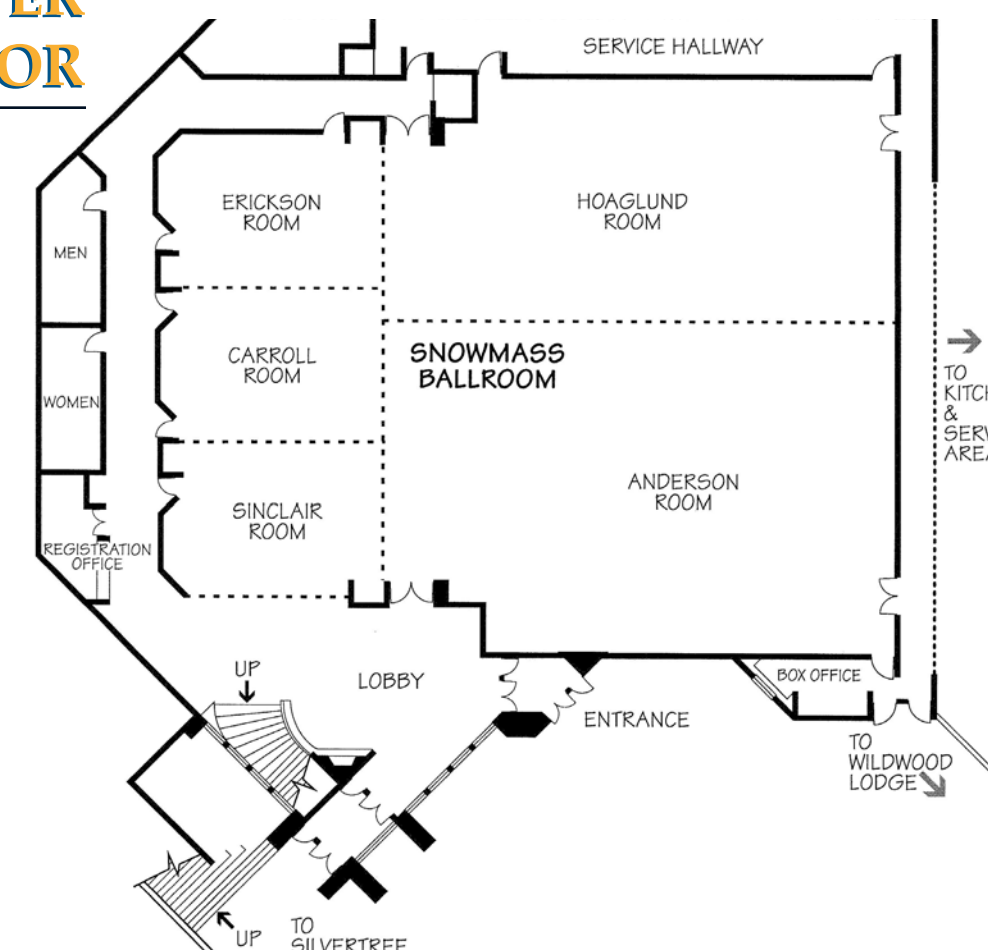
ER
OR

SERVICE HALLWAY

ERICKSON ROOM

HOAGLUND ROOM

MEN

CARROLL ROOM

SNOWMASS BALLROOM

WOMEN

TO KITCH & SERV AREA

SINCLAIR ROOM

ANDERSON ROOM

REGISTRATION OFFICE

UP

LOBBY

BOX OFFICE

ENTRANCE

TO WILDWOOD LODGE

UP

TO SILVERTREE